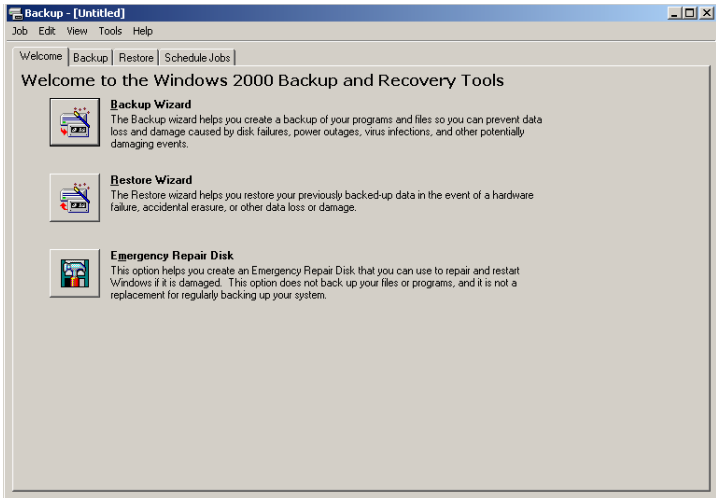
Backup - [Untitled]

Job Edit View Tools Help

Welcome | Backup | Restore | Schedule Jobs

Welcome to the Windows 2000 Backup and Recovery Tools

Backup Wizard
The Backup wizard helps you create a backup of your programs and files so you can prevent data loss and damage caused by disk failures, power outages, virus infections, and other potentially damaging events.

Restore Wizard
The Restore wizard helps you restore your previously backed-up data in the event of a hardware failure, accidental erasure, or other data loss or damage.

Emergency Repair Disk
This option helps you create an Emergency Repair Disk that you can use to repair and restart Windows if it is damaged. This option does not back up your files or programs, and it is not a replacement for regularly backing up your system.